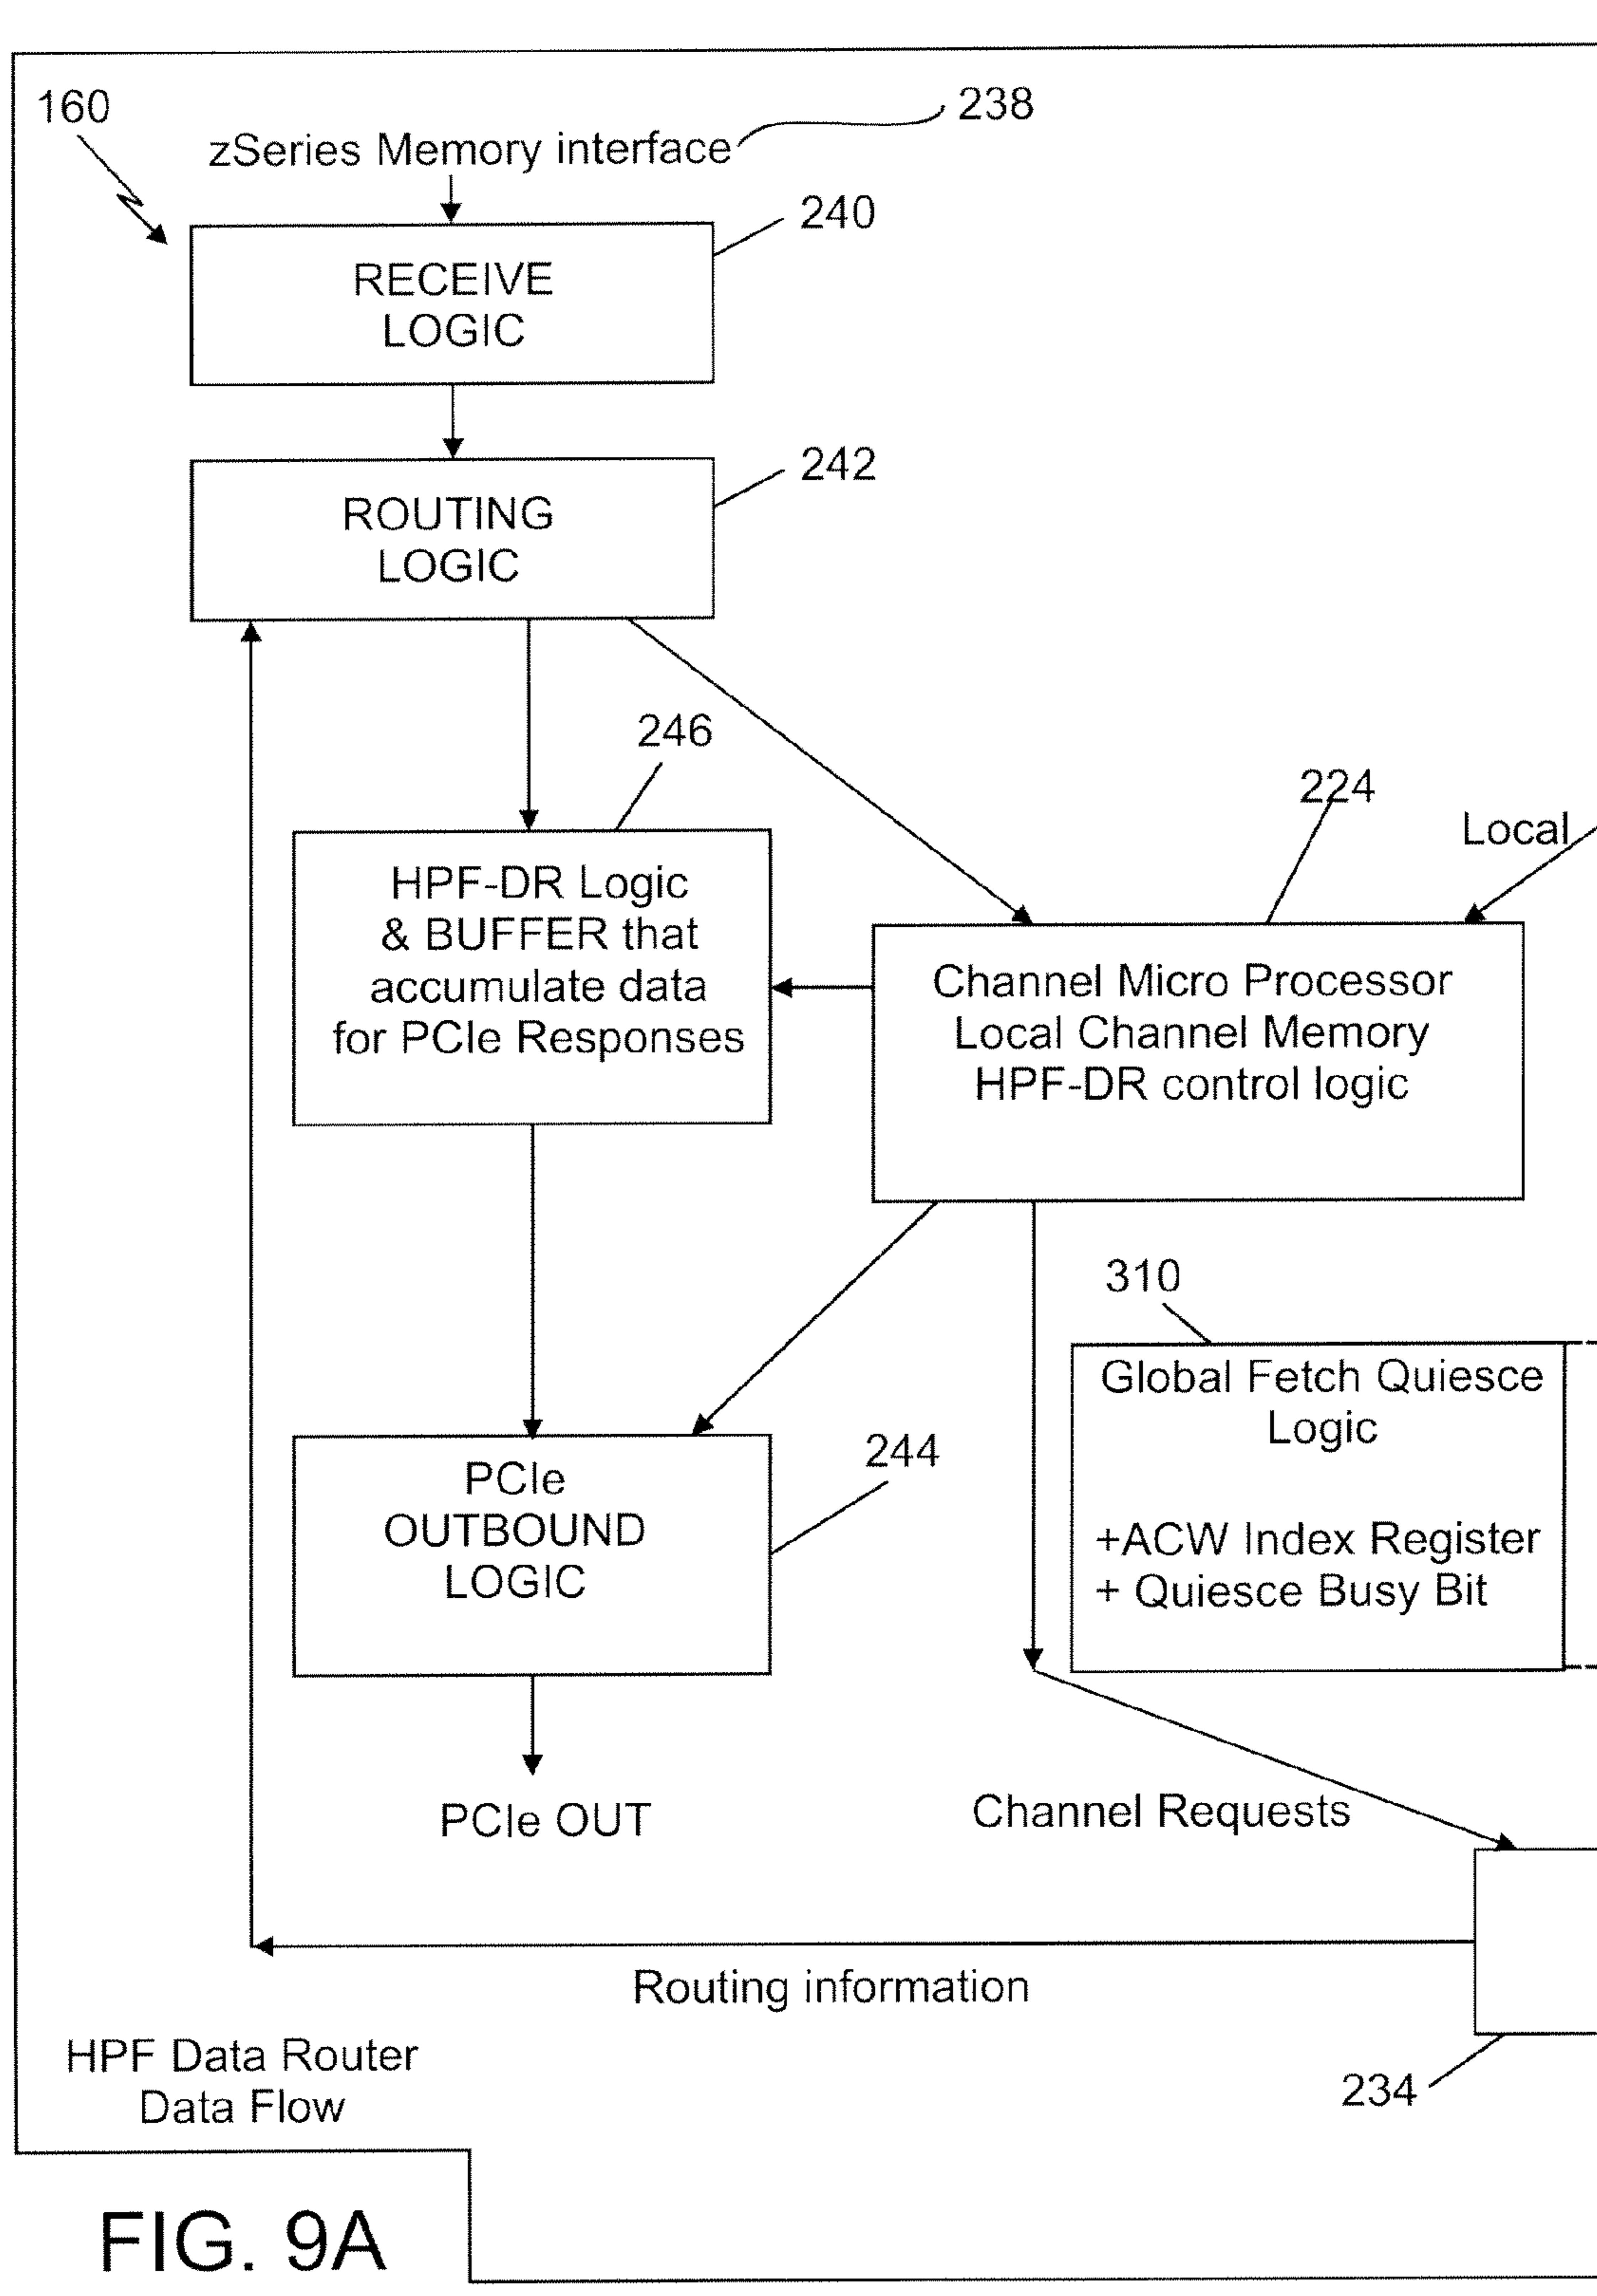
160

238

zSeries Memory interface

240

RECEIVE LOGIC

242

ROUTING LOGIC

246

224

Local

HPF-DR Logic & BUFFER that accumulate data for PCIe Responses

Channel Micro Processor Local Channel Memory HPF-DR control logic

310

Global Fetch Quiesce Logic

+ACW Index Register + Quiesce Busy Bit

PCIe OUTBOUND LOGIC

244

PCIe OUT

Channel Requests

Routing information

HPF Data Router Data Flow

234

FIG. 9A